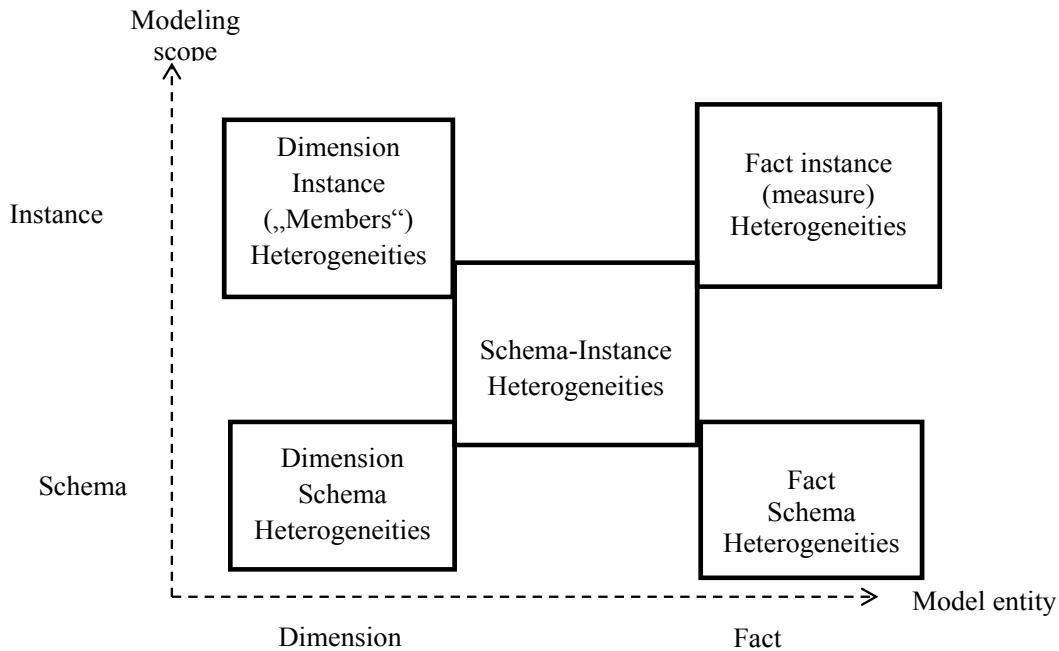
Modeling scope

Instance

Dimension Instance („Members“) Heterogeneities

Fact instance (measure) Heterogeneities

Schema-Instance Heterogeneities

Schema

Dimension Schema Heterogeneities

Fact Schema Heterogeneities

Model entity

Dimension

Fact